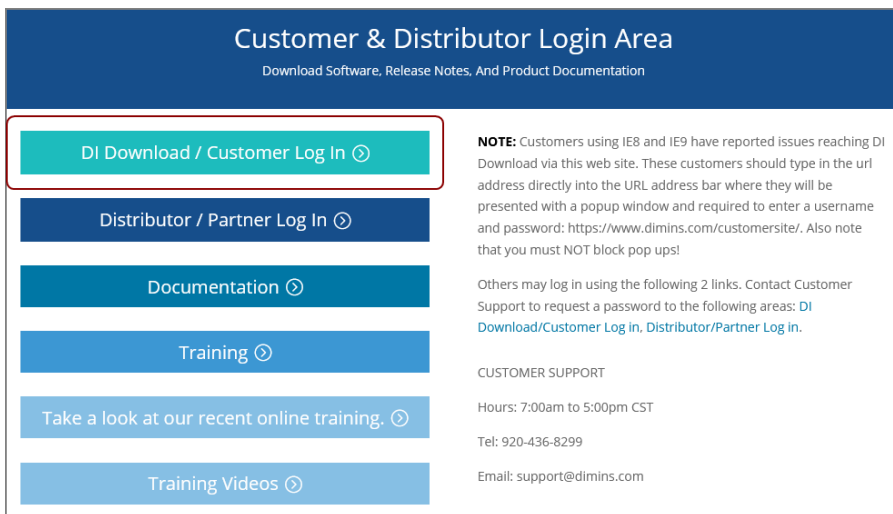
Customer & Distributor Login Area

Download Software, Release Notes, And Product Documentation

DI Download / Customer Log In

Distributor / Partner Log In

Documentation

Training

Take a look at our recent online training.

Training Videos

**NOTE:** Customers using IE8 and IE9 have reported issues reaching DI Download via this web site. These customers should type in the url address directly into the URL address bar where they will be presented with a popup window and required to enter a username and password: https://www.dimins.com/customersite/. Also note that you must NOT block pop ups!

Others may log in using the following 2 links. Contact Customer Support to request a password to the following areas: DI Download/Customer Log in, Distributor/Partner Log in.

CUSTOMER SUPPORT

Hours: 7:00am to 5:00pm CST

Tel: 920-436-8299

Email: support@dimins.com